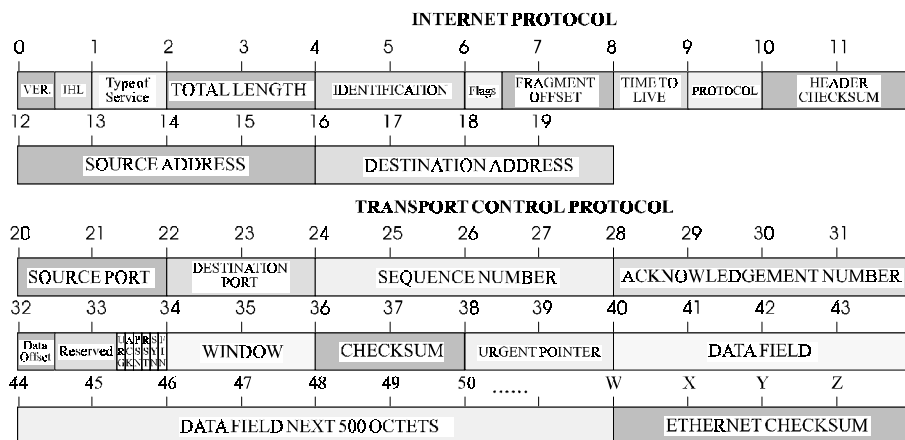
INTERNET PROTOCOL

0 1 2 3 4 5 6 7 8 9 10 11

VER. IHL Type of Service TOTAL LENGTH IDENTIFICATION Flags FRAGMENT OFFSET TIME TO LIVE PROTOCOL HEADER CHECKSUM

12 13 14 15 16 17 18 19

SOURCE ADDRESS DESTINATION ADDRESS

TRANSPORT CONTROL PROTOCOL

20 21 22 23 24 25 26 27 28 29 30 31

SOURCE PORT DESTINATION PORT SEQUENCE NUMBER ACKNOWLEDGEMENT NUMBER

32 33 34 35 36 37 38 39 40 41 42 43

Data Offset Reserved U R G A C K P S H R S T S Y N F I N WINDOW CHECKSUM URGENT POINTER DATA FIELD

44 45 46 47 48 49 50 ...... W X Y Z

DATA FIELD NEXT 500 OCTETS ETHERNET CHECKSUM